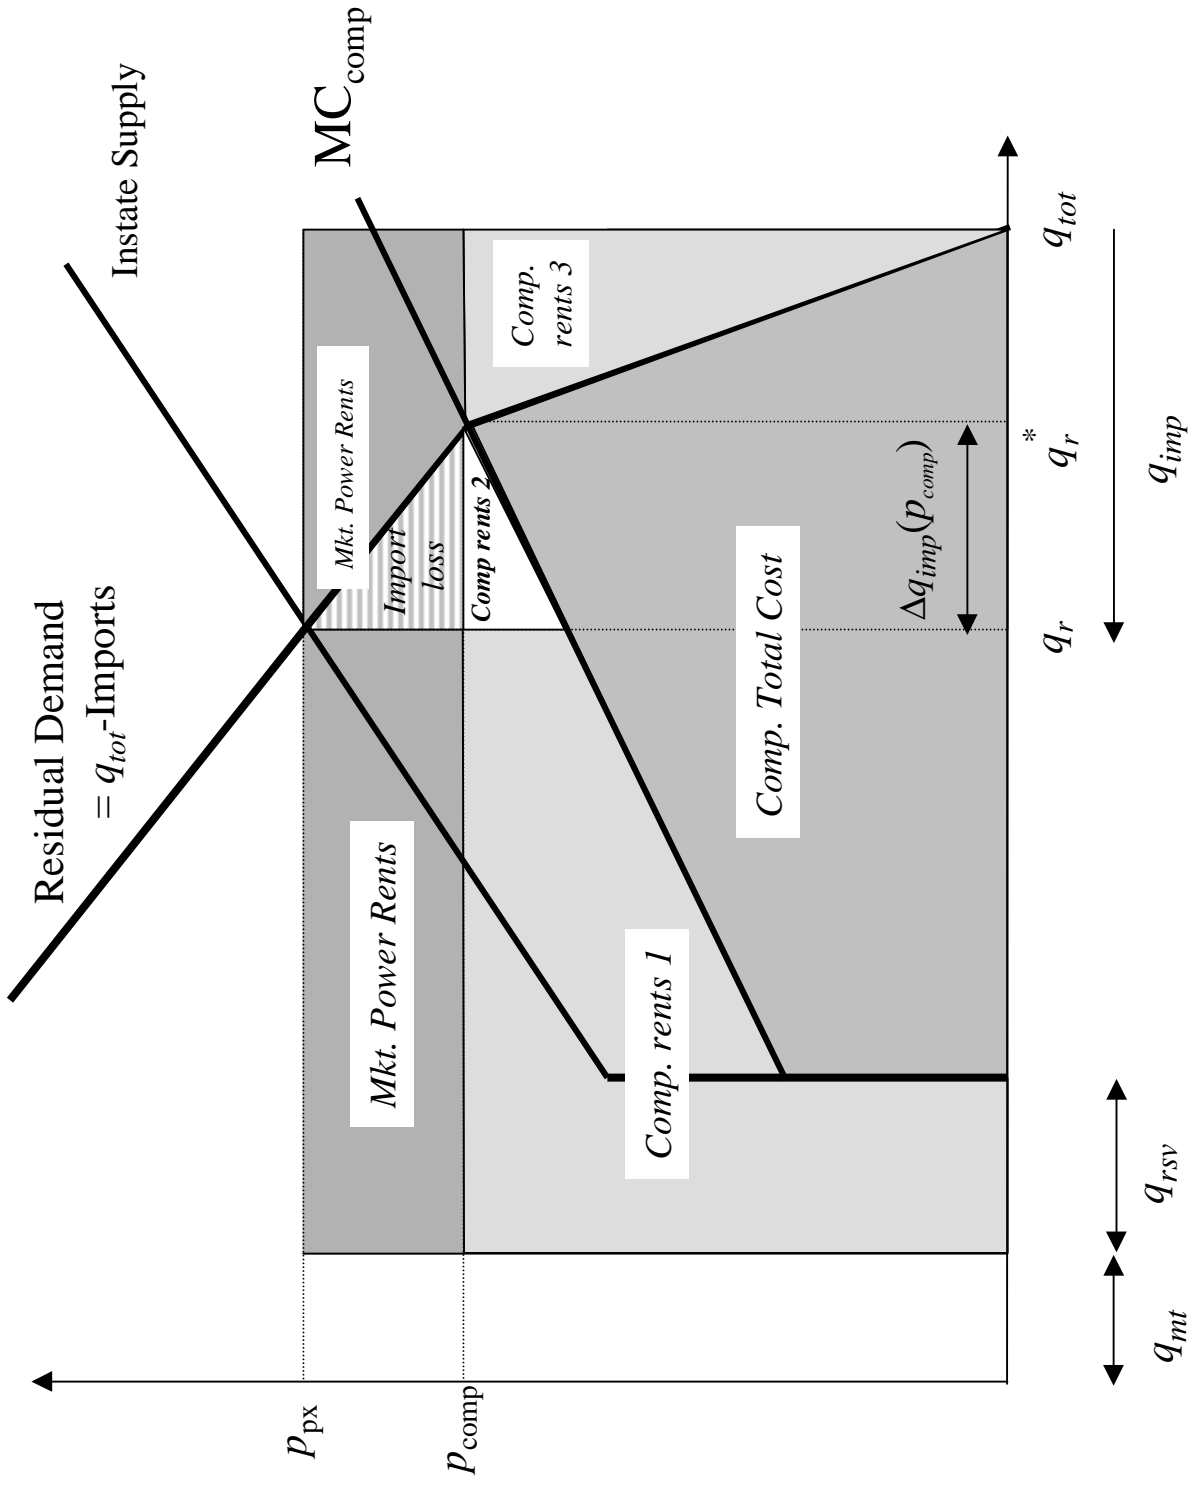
Residual Demand
$= q_{tot}$-Imports

Instate Supply

$MC_{comp}$

Mkt. Power Rents

Mkt. Power Rents

Import loss

Comp rents 2

Comp. rents 3

Comp. Total Cost

Comp. rents 1

$p_{px}$

$p_{comp}$

$q_{mt}$

$q_{rsv}$

$q_r$

$q_r^*$

$q_{tot}$

$\Delta q_{imp}(p_{comp})$

$q_{imp}$